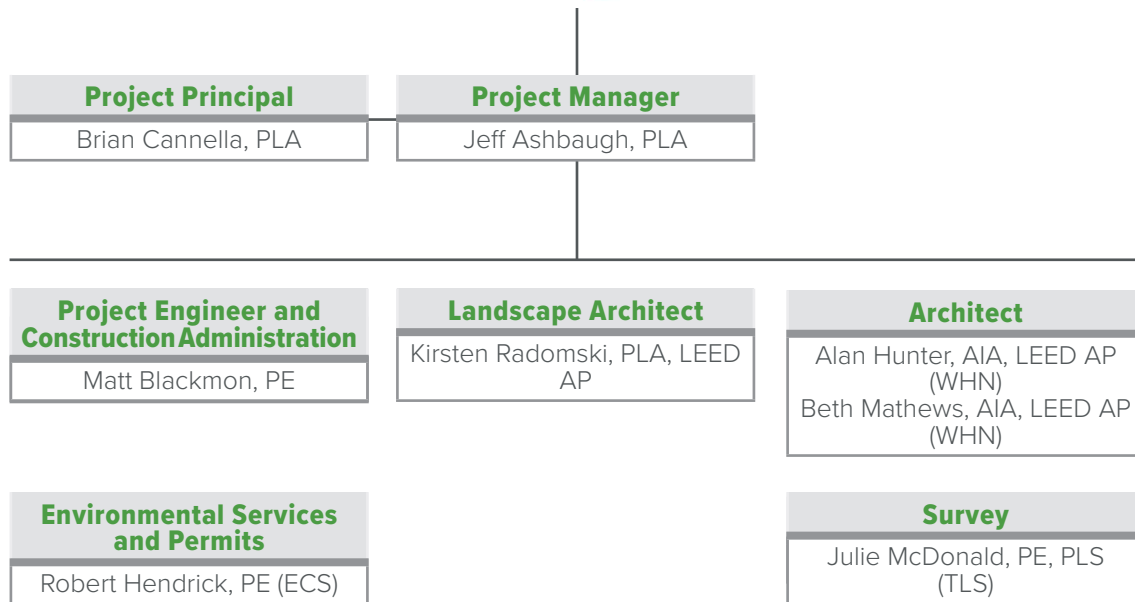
Project Principal
Brian Cannella, PLA

Project Manager
Jeff Ashbaugh, PLA

Project Engineer and Construction Administration
Matt Blackmon, PE

Landscape Architect
Kirsten Radomski, PLA, LEED AP

Architect
Alan Hunter, AIA, LEED AP (WHN)
Beth Mathews, AIA, LEED AP (WHN)

Environmental Services and Permits
Robert Hendrick, PE (ECS)

Survey
Julie McDonald, PE, PLS (TLS)